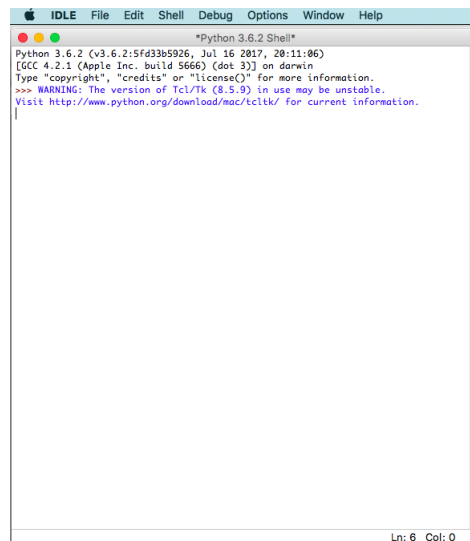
IDLE File Edit Shell Debug Options Window Help

*Python 3.6.2 Shell*

Python 3.6.2 (v3.6.2:5fd33b5926, Jul 16 2017, 20:11:06)
[GCC 4.2.1 (Apple Inc. build 5666) (dot 3)] on darwin
Type "copyright", "credits" or "license()" for more information.
>>> WARNING: The version of Tcl/Tk (8.5.9) in use may be unstable.
Visit http://www.python.org/download/mac/tcltk/ for current information.

Ln: 6 Col: 0